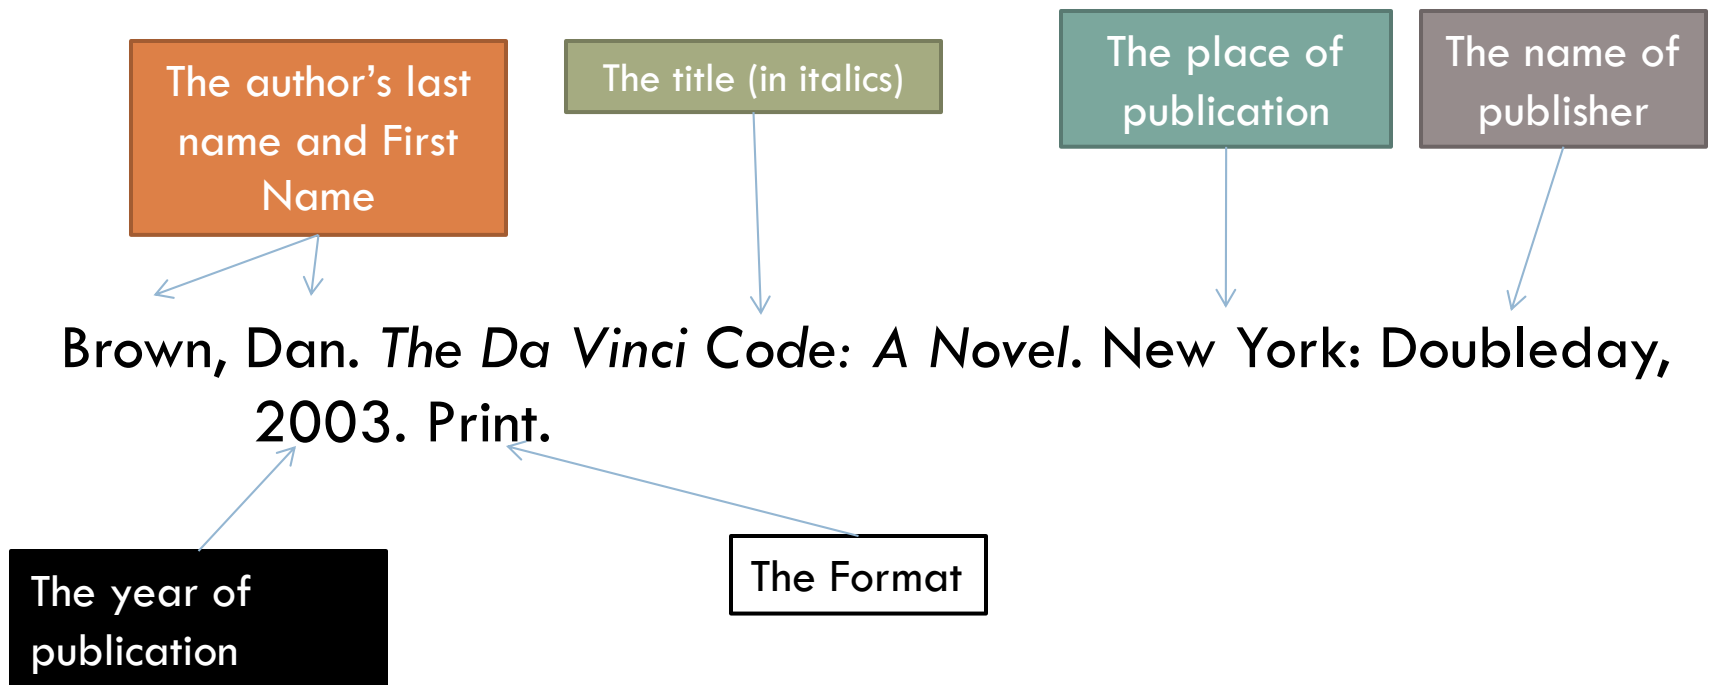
The author's last name and First Name

The title (in italics)

The place of publication

The name of publisher

Brown, Dan. The Da Vinci Code: A Novel. New York: Doubleday, 2003. Print.

The year of publication

The Format